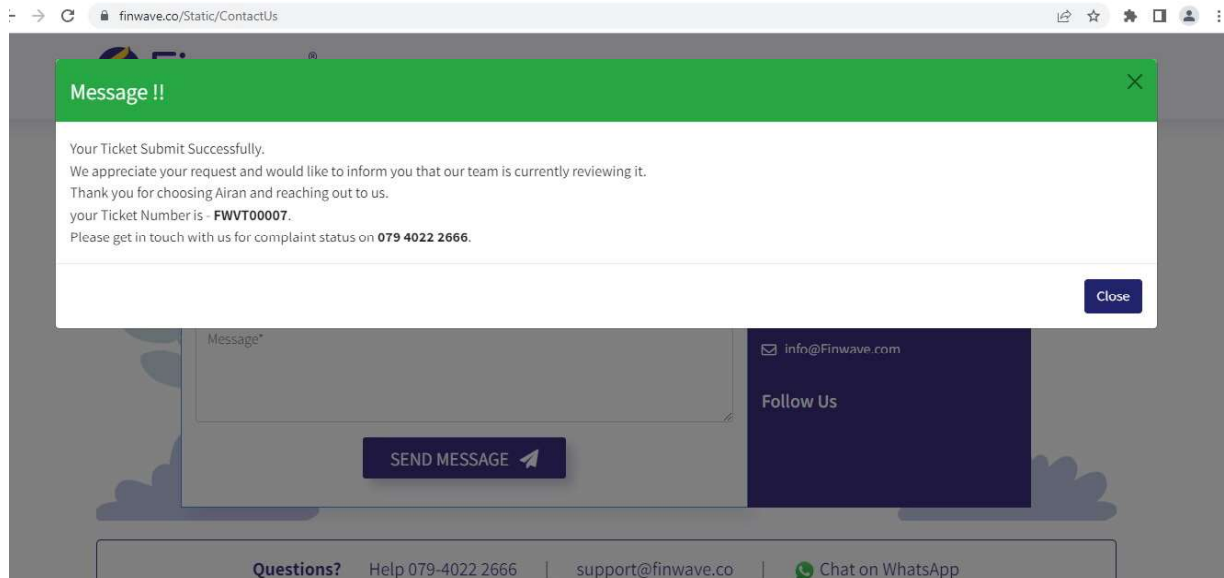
finwave.co/Static/ContactUs

Message !!

×

Your Ticket Submit Successfully.
We appreciate your request and would like to inform you that our team is currently reviewing it.
Thank you for choosing Airan and reaching out to us.
your Ticket Number is - **FWVT00007**.
Please get in touch with us for complaint status on **079 4022 2666**.

Close

Message*

info@Finwave.com

Follow Us

SEND MESSAGE

**Questions?** Help 079-4022 2666 | support@finwave.co | Chat on WhatsApp